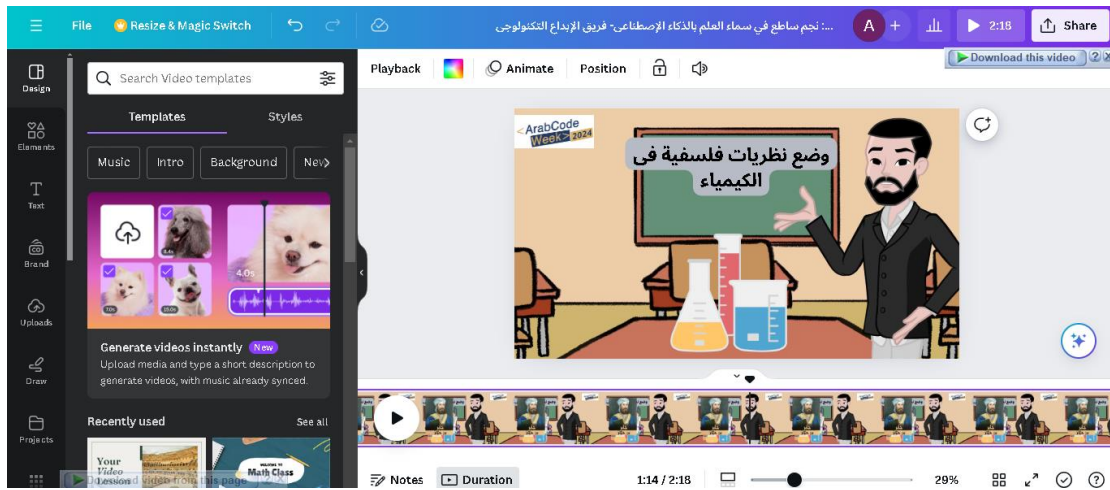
File Resize & Magic Switch

...: نجم ساطع في سماء العلم بالذكاء الإصطناعي- فريق الإبداع التكنولوجي

A + 2:18 Share

Download this video ?

Design

Elements

Text

Brand

Uploads

Draw

Projects

Search Video templates

Templates Styles

Music Intro Background Nev

4.0s

Generate videos instantly New

Upload media and type a short description to generate videos, with music already synced.

Recently used See all

Your Video Lesson

Math Class

Download video from this page

Playback Animate Position

<ArabCode Week> 2024

وضع نظريات فلسفية فى الكيمياء

Notes Duration 1:14 / 2:18 29% ?